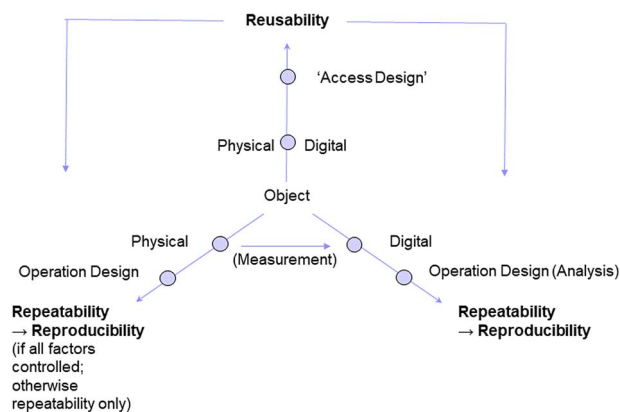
Reusability

'Access Design'

Physical Digital

Object

Physical

(Measurement)

Digital

Operation Design

Operation Design (Analysis)

Repeatability
→ Reproducibility
(if all factors controlled; otherwise repeatability only)

Repeatability
→ Reproducibility